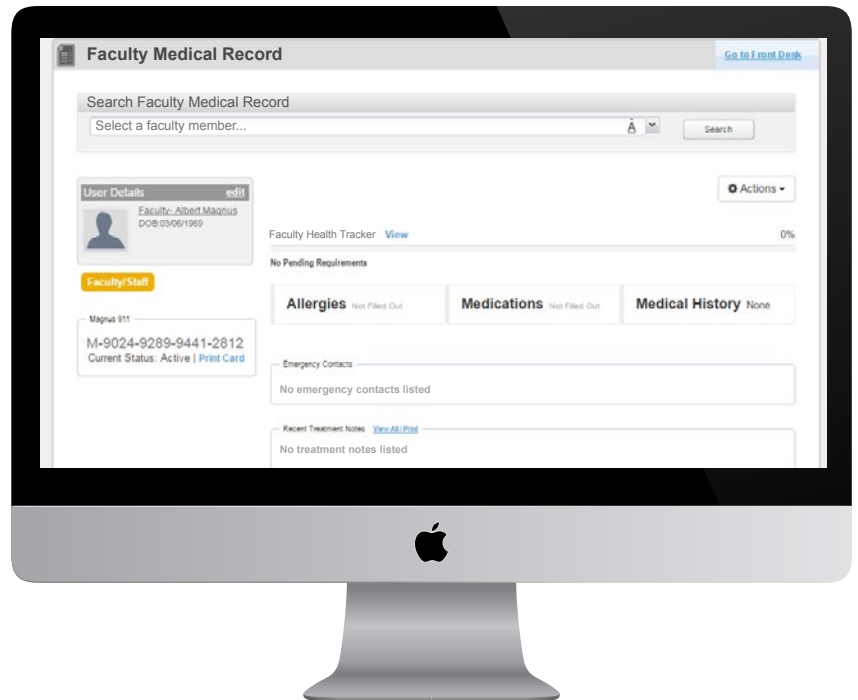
Faculty Medical Record

Go to Front Desk

Search Faculty Medical Record

Select a faculty member...

Search

User Details edit

Faculty- Albert Magnus
DOB:03/06/1969

Faculty/Staff

Magnus 911

M-9024-9289-9441-2812
Current Status: Active | Print Card

Actions

Faculty Health Tracker View

0%

No Pending Requirements

Allergies Not Filled Out

Medications Not Filled Out

Medical History None

Emergency Contacts

No emergency contacts listed

Recent Treatment Notes View All / Print

No treatment notes listed